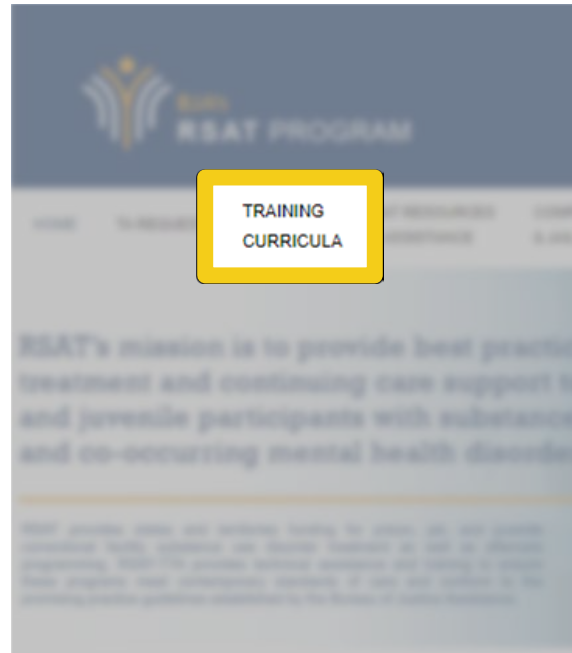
BJA's
RSAT PROGRAM

HOME
TA REQUEST
TRAINING CURRICULA
RSAT RESOURCES & ASSISTANCE
CON & AN

RSAT's mission is to provide best practi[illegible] treatment and continuing care support t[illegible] and juvenile participants with substanc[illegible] and co-occurring mental health disorde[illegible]

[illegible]